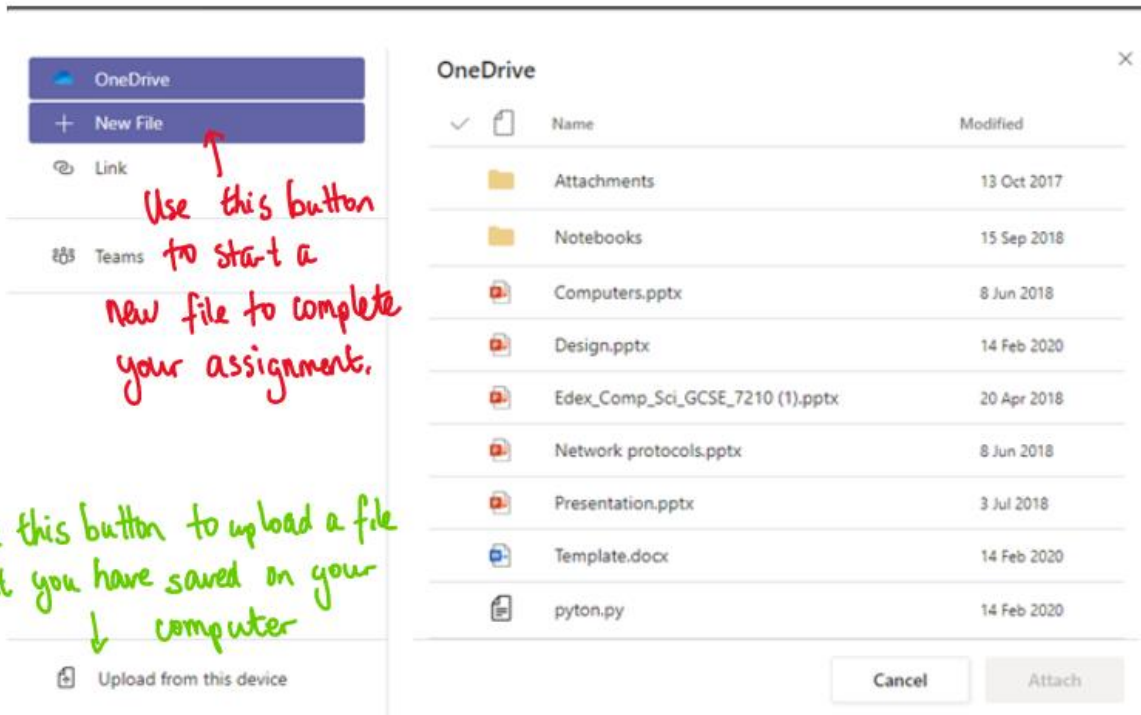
OneDrive

New File

Link

Use this button to start a new file to complete your assignment.

Teams

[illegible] this button to upload a file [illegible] you have saved on your computer

Upload from this device

OneDrive

| Name | Modified |
|---|---|
| Attachments | 13 Oct 2017 |
| Notebooks | 15 Sep 2018 |
| Computers.pptx | 8 Jun 2018 |
| Design.pptx | 14 Feb 2020 |
| Edex_Comp_Sci_GCSE_7210 (1).pptx | 20 Apr 2018 |
| Network protocols.pptx | 8 Jun 2018 |
| Presentation.pptx | 3 Jul 2018 |
| Template.docx | 14 Feb 2020 |
| pyton.py | 14 Feb 2020 |

Cancel

Attach